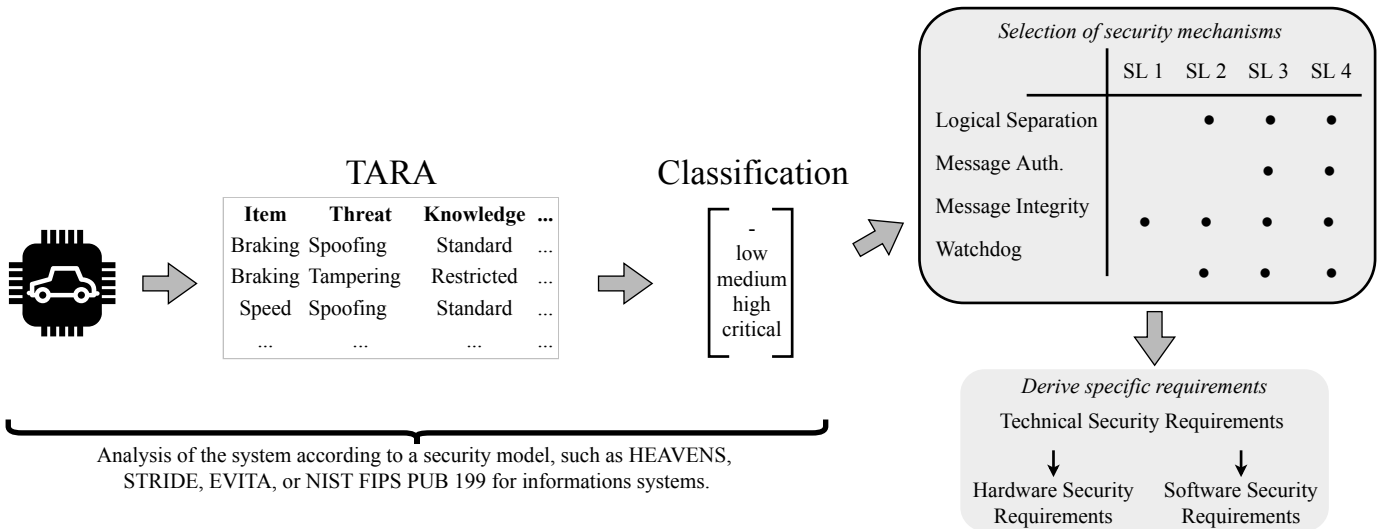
TARA

| Item | Threat | Knowledge | ... |
|---|---|---|---|
| Braking | Spoofing | Standard | ... |
| Braking | Tampering | Restricted | ... |
| Speed | Spoofing | Standard | ... |
| ... | ... | ... | ... |

Classification

-
low
medium
high
critical

Selection of security mechanisms

| | SL 1 | SL 2 | SL 3 | SL 4 |
|---|---|---|---|---|
| Logical Separation | | • | • | • |
| Message Auth. | | | • | • |
| Message Integrity | • | • | • | • |
| Watchdog | | • | • | • |

Derive specific requirements

Technical Security Requirements

Hardware Security Requirements

Software Security Requirements

Analysis of the system according to a security model, such as HEAVENS, STRIDE, EVITA, or NIST FIPS PUB 199 for informations systems.